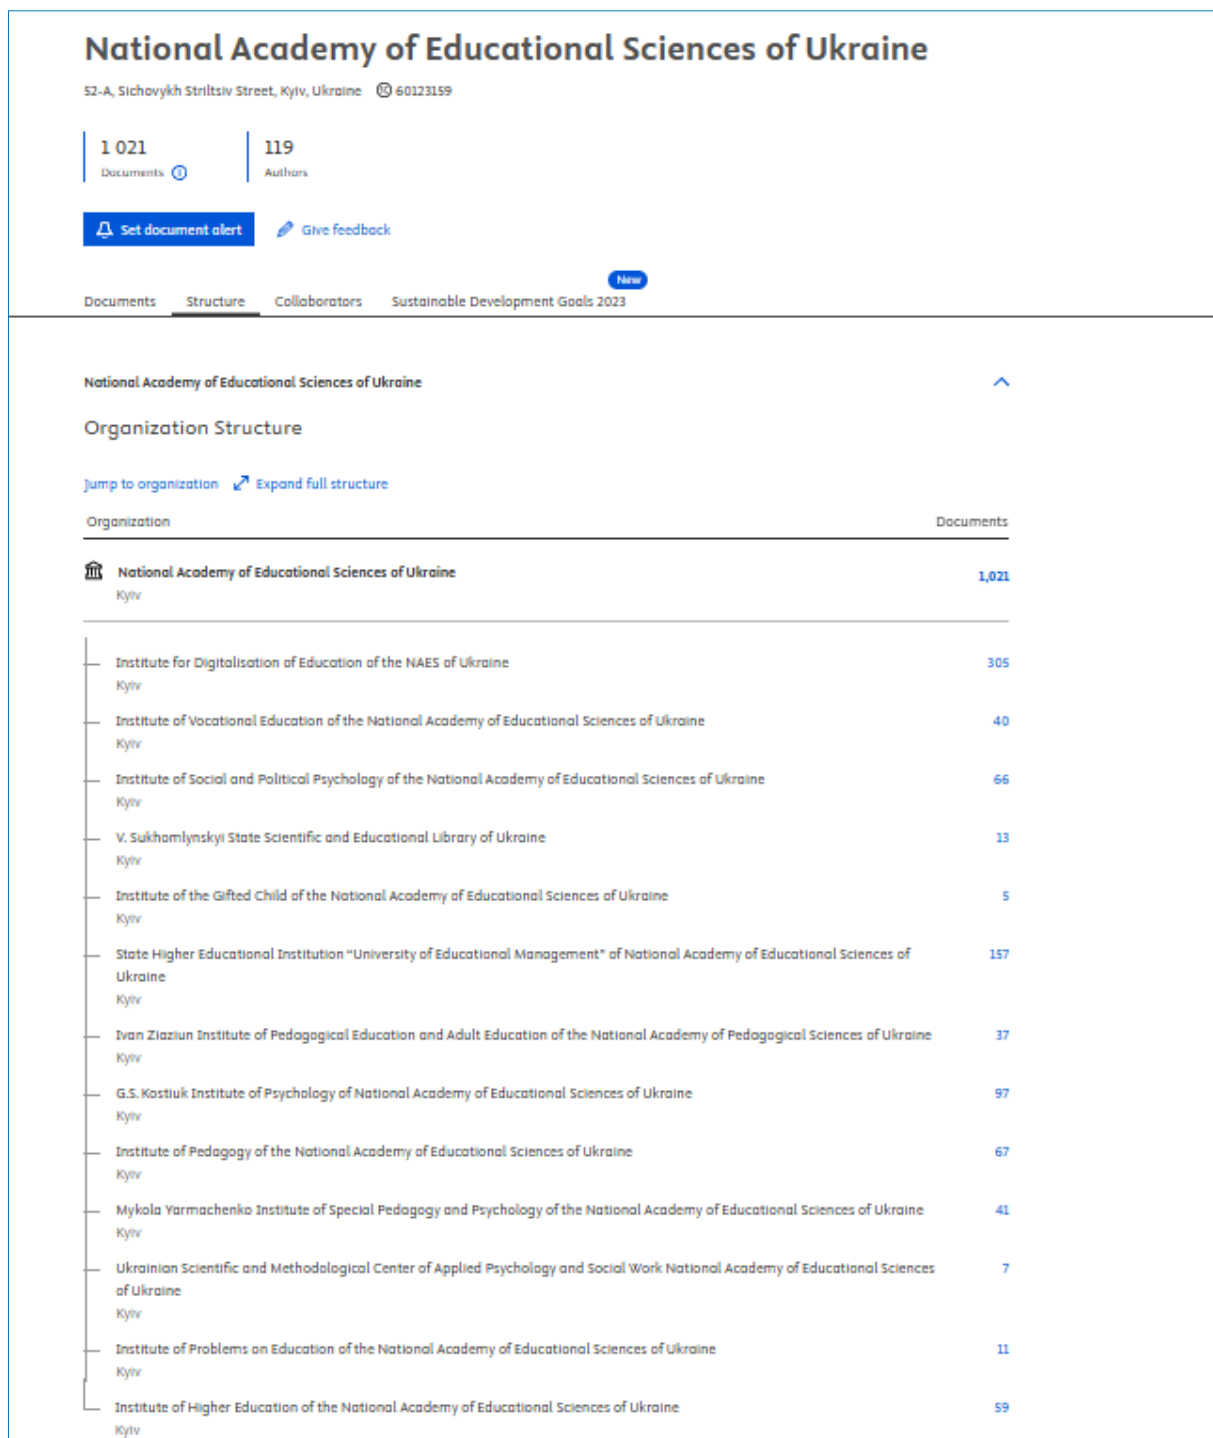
National Academy of Educational Sciences of Ukraine

52-A, Sichovykh Striltsiv Street, Kyiv, Ukraine 60123159

1 021
Documents

119
Authors

Set document alert

Give feedback

Documents Structure Collaborators New Sustainable Development Goals 2023

National Academy of Educational Sciences of Ukraine

Organization Structure

Jump to organization Expand full structure

| Organization | Documents |
|---|---|
| National Academy of Educational Sciences of Ukraine Kyiv | 1,021 |
| Institute for Digitalisation of Education of the NAES of Ukraine Kyiv | 305 |
| Institute of Vocational Education of the National Academy of Educational Sciences of Ukraine Kyiv | 40 |
| Institute of Social and Political Psychology of the National Academy of Educational Sciences of Ukraine Kyiv | 66 |
| V. Sukhomlynskyi State Scientific and Educational Library of Ukraine Kyiv | 13 |
| Institute of the Gifted Child of the National Academy of Educational Sciences of Ukraine Kyiv | 5 |
| State Higher Educational Institution "University of Educational Management" of National Academy of Educational Sciences of Ukraine Kyiv | 157 |
| Ivan Ziaziun Institute of Pedagogical Education and Adult Education of the National Academy of Pedagogical Sciences of Ukraine Kyiv | 37 |
| G.S. Kostiuk Institute of Psychology of National Academy of Educational Sciences of Ukraine Kyiv | 97 |
| Institute of Pedagogy of the National Academy of Educational Sciences of Ukraine Kyiv | 67 |
| Mykola Yarmachenko Institute of Special Pedagogy and Psychology of the National Academy of Educational Sciences of Ukraine Kyiv | 41 |
| Ukrainian Scientific and Methodological Center of Applied Psychology and Social Work National Academy of Educational Sciences of Ukraine Kyiv | 7 |
| Institute of Problems on Education of the National Academy of Educational Sciences of Ukraine Kyiv | 11 |
| Institute of Higher Education of the National Academy of Educational Sciences of Ukraine Kyiv | 59 |